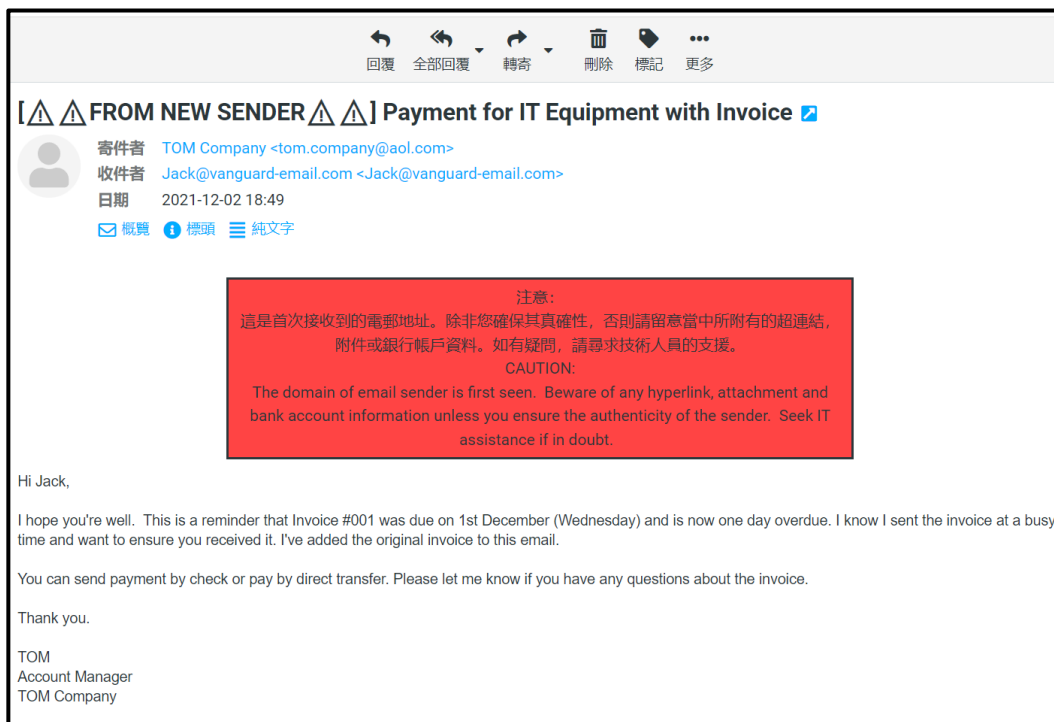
回覆 全部回覆 轉寄 刪除 標記 更多

[⚠ ⚠ FROM NEW SENDER ⚠ ⚠] Payment for IT Equipment with Invoice

寄件者 TOM Company <tom.company@aol.com>
收件者 Jack@vanguard-email.com <Jack@vanguard-email.com>
日期 2021-12-02 18:49
概覽 標頭 純文字

注意：
這是首次接收到的電郵地址。除非您確保其真確性，否則請留意當中所附有的超連結，附件或銀行帳戶資料。如有疑問，請尋求技術人員的支援。
CAUTION:
The domain of email sender is first seen. Beware of any hyperlink, attachment and bank account information unless you ensure the authenticity of the sender. Seek IT assistance if in doubt.

Hi Jack,

I hope you're well. This is a reminder that Invoice #001 was due on 1st December (Wednesday) and is now one day overdue. I know I sent the invoice at a busy time and want to ensure you received it. I've added the original invoice to this email.

You can send payment by check or pay by direct transfer. Please let me know if you have any questions about the invoice.

Thank you.

TOM
Account Manager
TOM Company